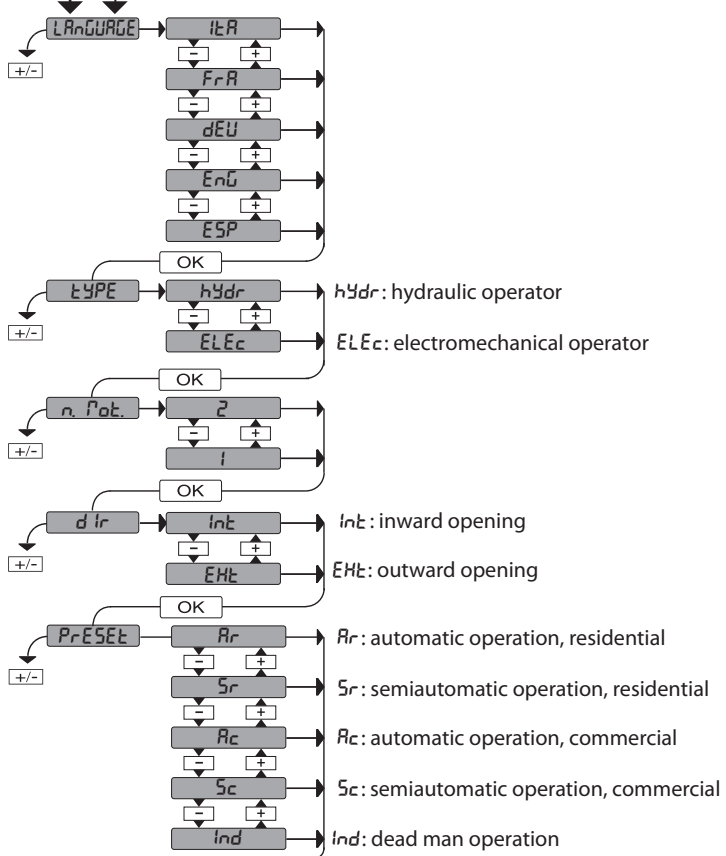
LAnGUAGE
+/-
ItA
− +
FrA
− +
dEU
− +
EnG
− +
ESP
OK
tYPE
+/-
hYdr
− +
ELEc
hYdr: hydraulic operator
ELEc: electromechanical operator
OK
n. Mot.
+/-
2
− +
1
OK
dIr
+/-
Int
− +
EHt
Int: inward opening
EHt: outward opening
OK
PrESEt
+/-
Ar
− +
Sr
− +
Ac
− +
Sc
− +
Ind
Ar: automatic operation, residential
Sr: semiautomatic operation, residential
Ac: automatic operation, commercial
Sc: semiautomatic operation, commercial
Ind: dead man operation